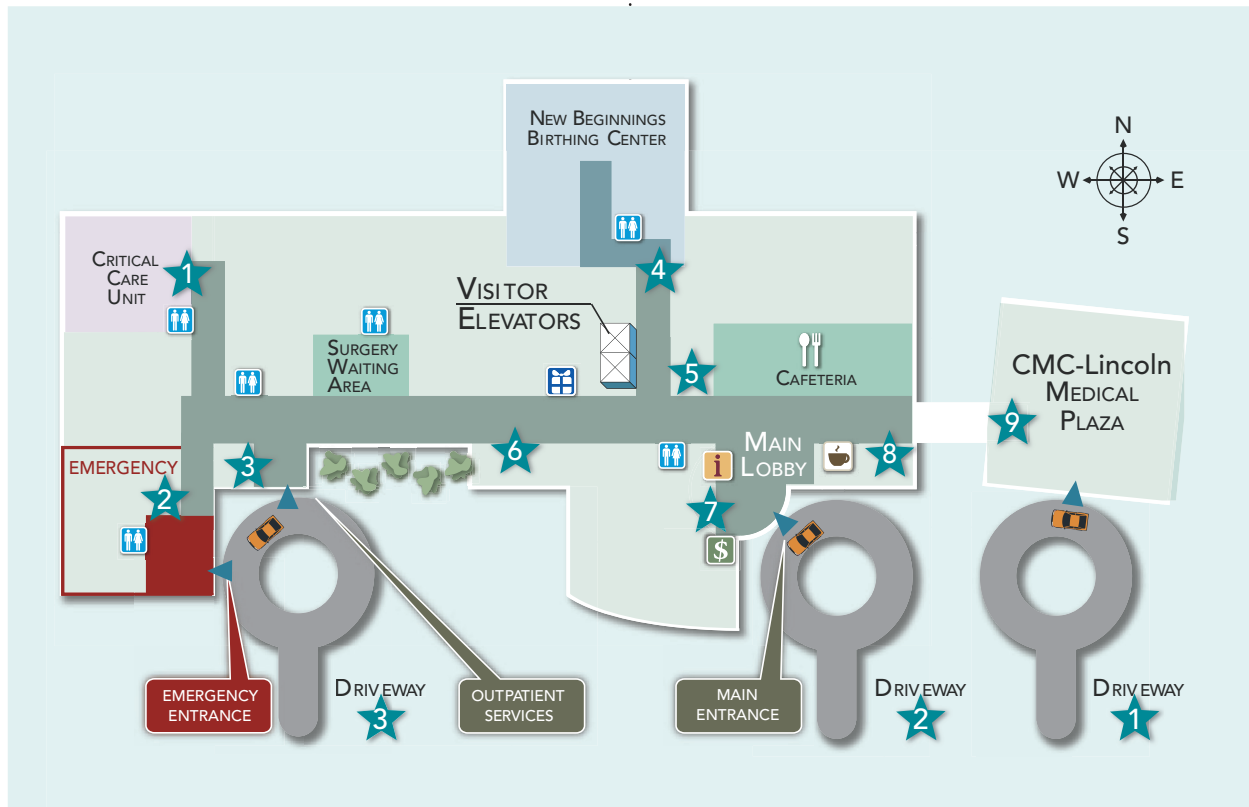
New Beginnings
Birthing Center

N
W
E
S

Critical
Care
Unit

1

4

Visitor
Elevators

Surgery
Waiting
Area

5

Cafeteria

CMC-Lincoln
Medical
Plaza

9

Emergency

3

6

Main
Lobby

8

2

i

7

$

Emergency
Entrance

Driveway
3

Outpatient
Services

Main
Entrance

Driveway
2

Driveway
1